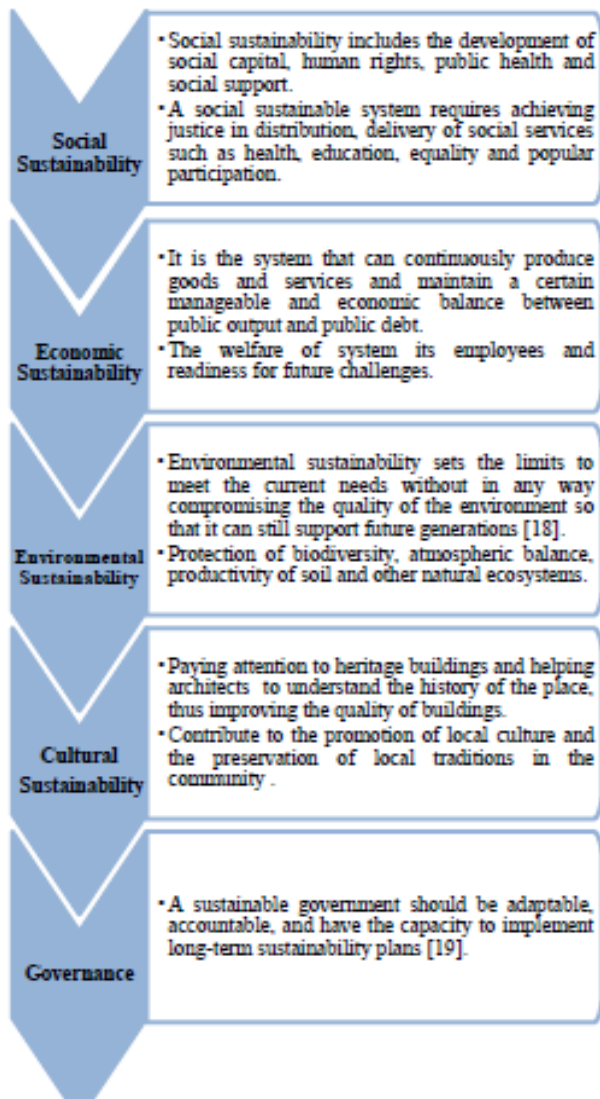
Social Sustainability

• Social sustainability includes the development of social capital, human rights, public health and social support.
• A social sustainable system requires achieving justice in distribution, delivery of social services such as health, education, equality and popular participation.

Economic Sustainability

• It is the system that can continuously produce goods and services and maintain a certain manageable and economic balance between public output and public debt.
• The welfare of system its employees and readiness for future challenges.

Environmental Sustainability

• Environmental sustainability sets the limits to meet the current needs without in any way compromising the quality of the environment so that it can still support future generations [18].
• Protection of biodiversity, atmospheric balance, productivity of soil and other natural ecosystems.

Cultural Sustainability

• Paying attention to heritage buildings and helping architects to understand the history of the place, thus improving the quality of buildings.
• Contribute to the promotion of local culture and the preservation of local traditions in the community .

Governance

• A sustainable government should be adaptable, accountable, and have the capacity to implement long-term sustainability plans [19].